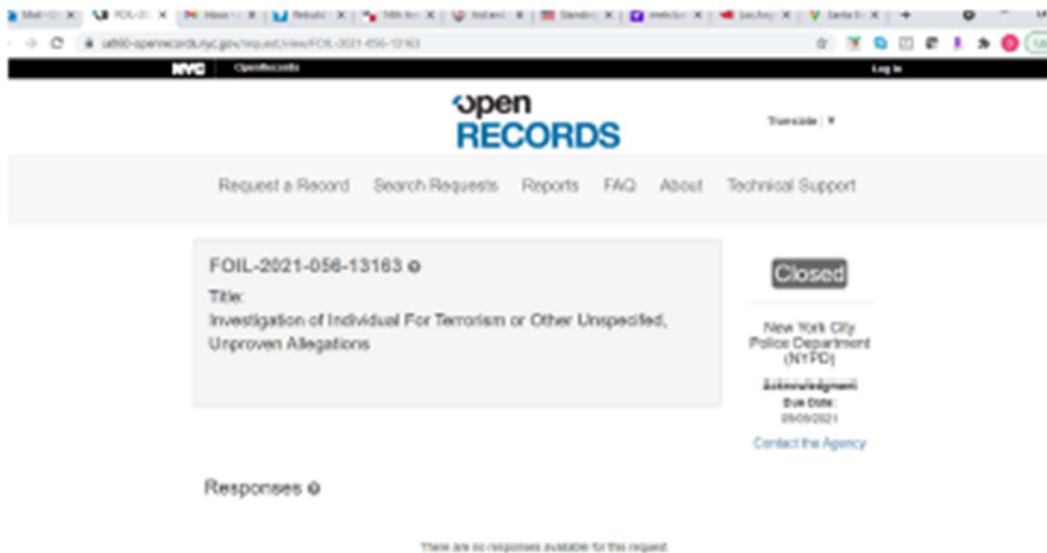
FOIL-20 ×

a860-openrecords.nyc.gov/request/view/FOIL-2021-056-13163

NYC OpenRecords Log In

open RECORDS

Translate | ▼

Request a Record Search Requests Reports FAQ About Technical Support

FOIL-2021-056-13163

Title:
Investigation of Individual For Terrorism or Other Unspecified, Unproven Allegations

Closed

New York City Police Department (NYPD)

Acknowledgment Due Date:
05/05/2021

Contact the Agency

Responses

There are no responses available for this request.